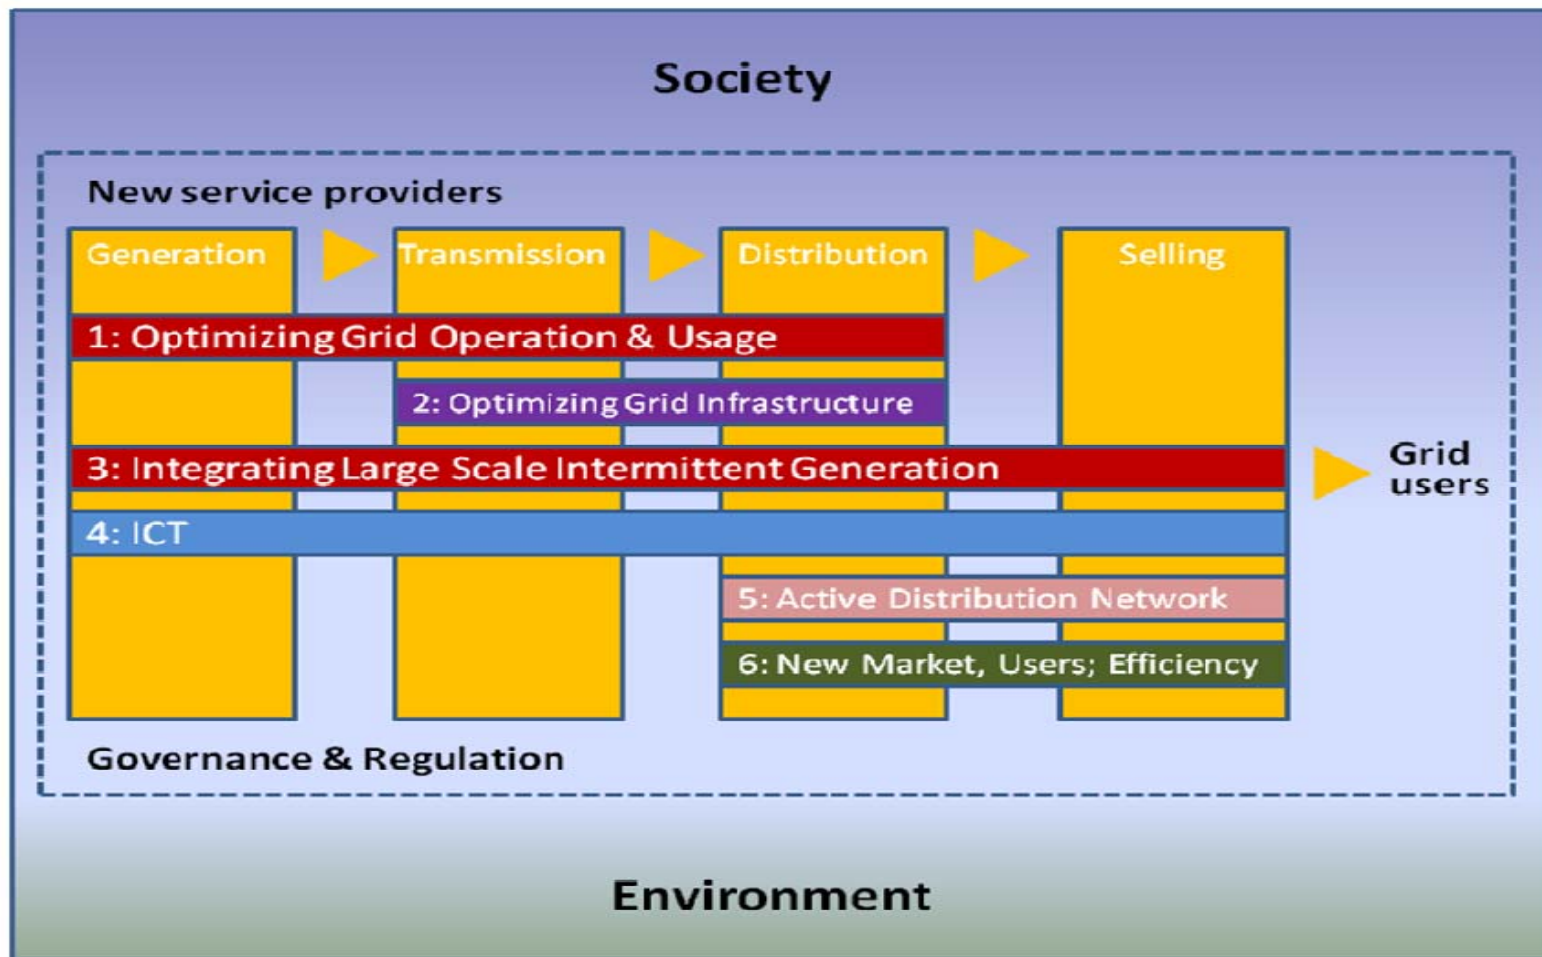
Society

New service providers

Generation

Transmission

Distribution

Selling

1: Optimizing Grid Operation & Usage

2: Optimizing Grid Infrastructure

3: Integrating Large Scale Intermittent Generation

Grid users

4: ICT

5: Active Distribution Network

6: New Market, Users; Efficiency

Governance & Regulation

Environment